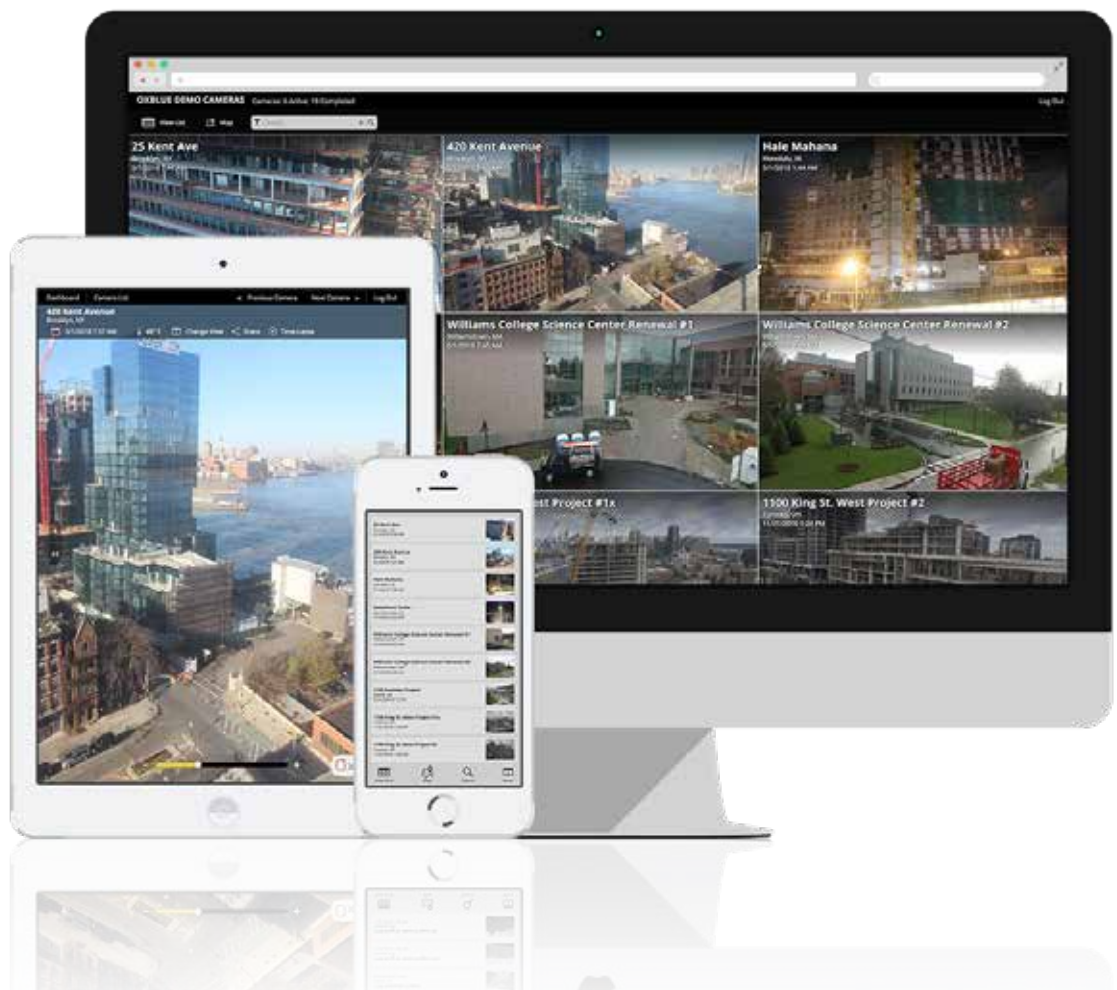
OXBLUE DEMO CAMERAS Cameras: 6 Active, 18 Completed

Log Out

View List

Map

25 Kent Ave

Brooklyn, NY

420 Kent Avenue

Brooklyn, NY

Hale Mahana

Honolulu, HI

Williams College Science Center Renewal #1

Williamstown, MA

Williams College Science Center Renewal #2

Williamstown, MA

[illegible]est Project #1x

1100 King St. West Project #2

Dashboard Camera List Previous Camera Next Camera Log Out

420 Kent Avenue

Brooklyn, NY

Change View Share Time-Lapse